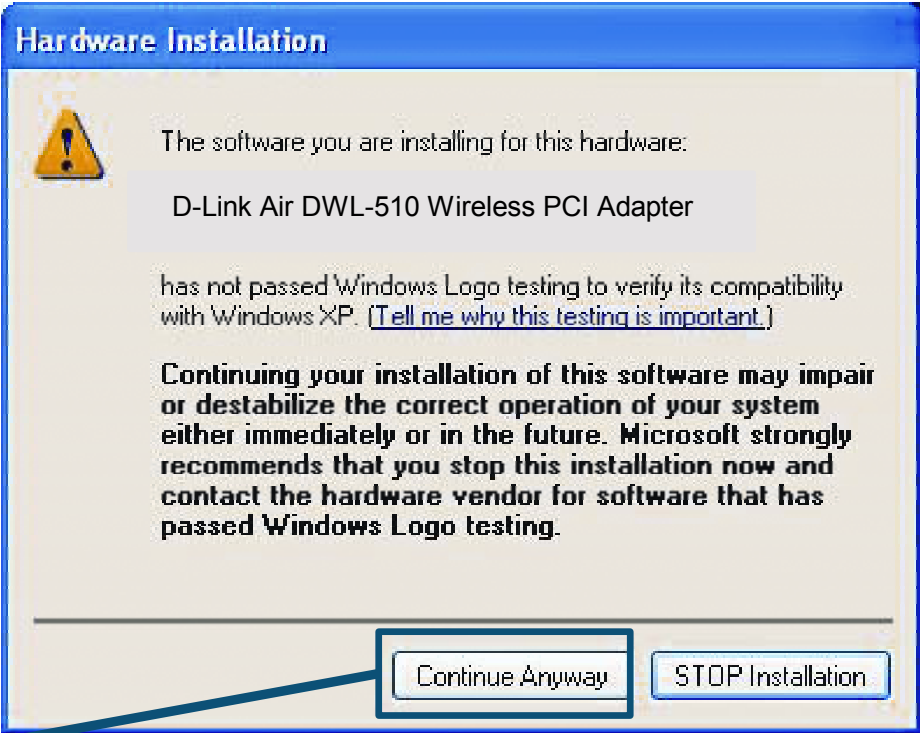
Hardware Installation

The software you are installing for this hardware:

D-Link Air DWL-510 Wireless PCI Adapter

has not passed Windows Logo testing to verify its compatibility with Windows XP. (Tell me why this testing is important.)

Continuing your installation of this software may impair or destabilize the correct operation of your system either immediately or in the future. Microsoft strongly recommends that you stop this installation now and contact the hardware vendor for software that has passed Windows Logo testing.

Continue Anyway

STOP Installation